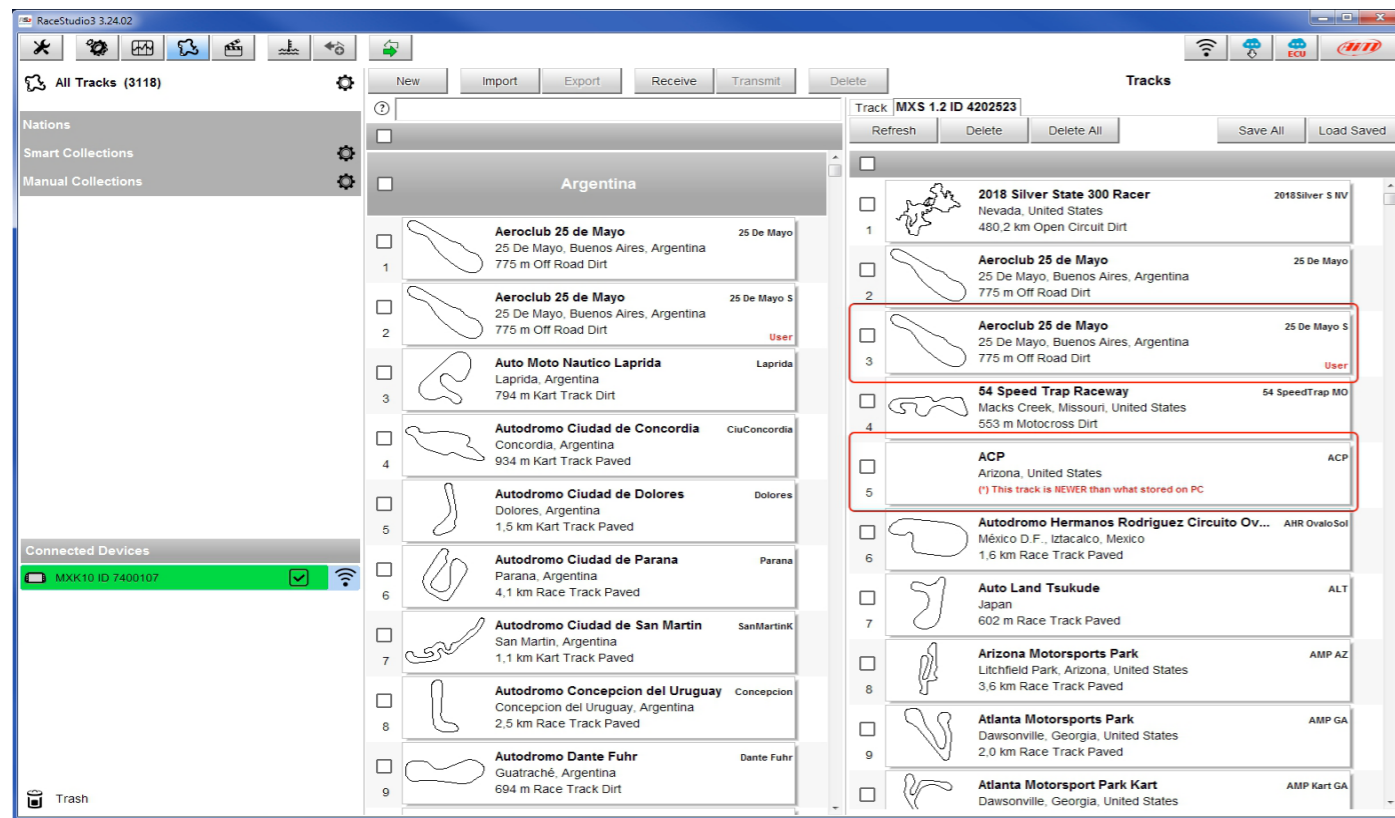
RaceStudio3 3.24.02

All Tracks (3118)

Nations
Smart Collections
Manual Collections

Connected Devices
MXK10 ID 7400107

Trash

New Import Export Receive Transmit Delete

Argentina

1 Aeroclub 25 de Mayo 25 De Mayo
25 De Mayo, Buenos Aires, Argentina
775 m Off Road Dirt

2 Aeroclub 25 de Mayo 25 De Mayo S
25 De Mayo, Buenos Aires, Argentina
775 m Off Road Dirt
User

3 Auto Moto Nautico Laprida Laprida
Laprida, Argentina
794 m Kart Track Dirt

4 Autodromo Ciudad de Concordia CiuConcordia
Concordia, Argentina
934 m Kart Track Paved

5 Autodromo Ciudad de Dolores Dolores
Dolores, Argentina
1,5 km Kart Track Paved

6 Autodromo Ciudad de Parana Parana
Parana, Argentina
4,1 km Race Track Paved

7 Autodromo Ciudad de San Martin SanMartinK
San Martin, Argentina
1,1 km Kart Track Paved

8 Autodromo Concepcion del Uruguay Concepcion
Concepcion del Uruguay, Argentina
2,5 km Race Track Paved

9 Autodromo Dante Fuhr Dante Fuhr
Guatraché, Argentina
694 m Race Track Dirt

Tracks

Track MXS 1.2 ID 4202523

Refresh Delete Delete All Save All Load Saved

1 2018 Silver State 300 Racer 2018Silver S NV
Nevada, United States
480,2 km Open Circuit Dirt

2 Aeroclub 25 de Mayo 25 De Mayo
25 De Mayo, Buenos Aires, Argentina
775 m Off Road Dirt

3 Aeroclub 25 de Mayo 25 De Mayo S
25 De Mayo, Buenos Aires, Argentina
775 m Off Road Dirt
User

4 54 Speed Trap Raceway 54 SpeedTrap MO
Macks Creek, Missouri, United States
553 m Motocross Dirt

5 ACP ACP
Arizona, United States
(*) This track is NEWER than what stored on PC

6 Autodromo Hermanos Rodriguez Circuito Ov... AHR OvaloSol
México D.F., Iztacalco, Mexico
1,6 km Race Track Paved

7 Auto Land Tsukude ALT
Japan
602 m Race Track Paved

8 Arizona Motorsports Park AMP AZ
Litchfield Park, Arizona, United States
3,6 km Race Track Paved

9 Atlanta Motorsports Park AMP GA
Dawsonville, Georgia, United States
2,0 km Race Track Paved

Atlanta Motorsport Park Kart AMP Kart GA
Dawsonville, Georgia, United States